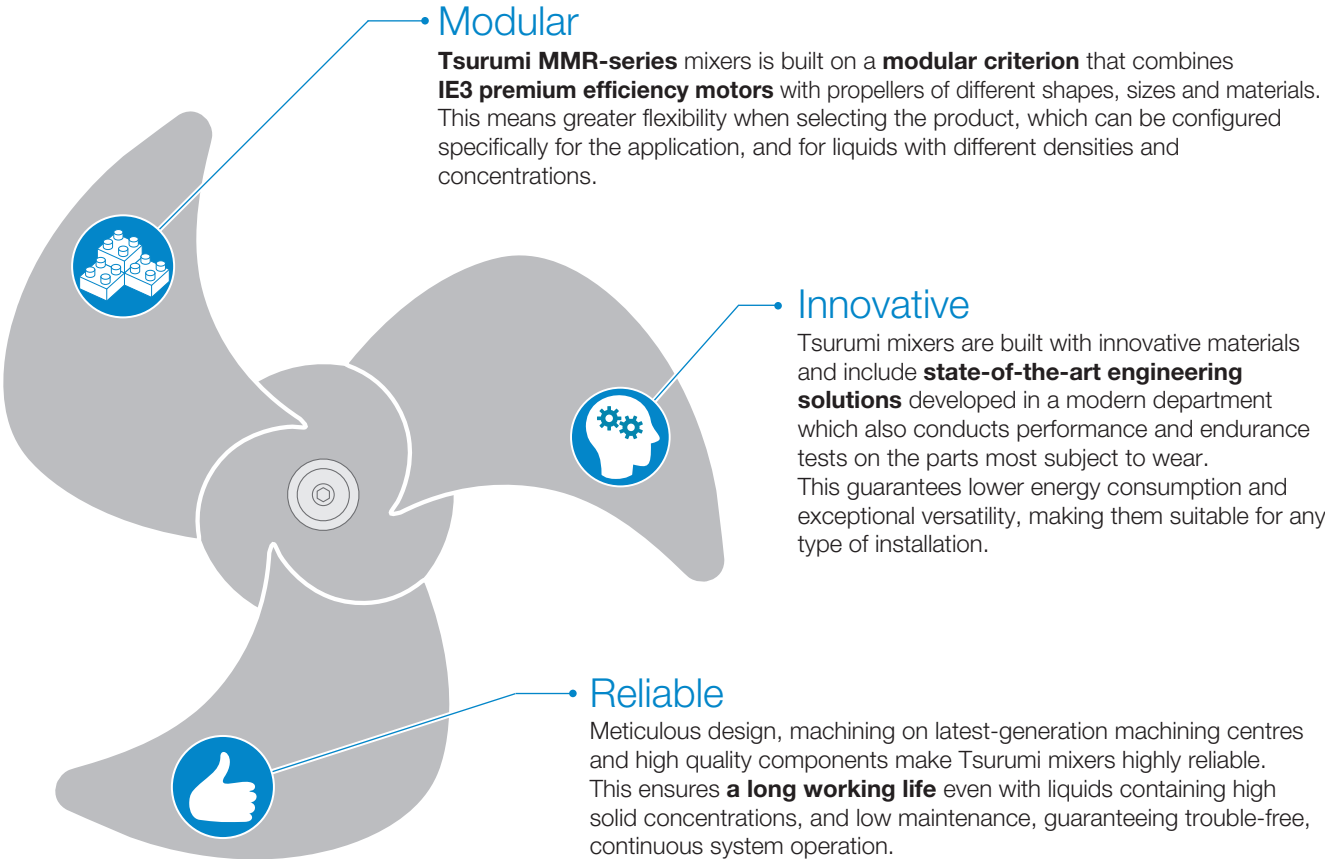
Modular

Tsurumi MMR-series mixers is built on a modular criterion that combines IE3 premium efficiency motors with propellers of different shapes, sizes and materials. This means greater flexibility when selecting the product, which can be configured specifically for the application, and for liquids with different densities and concentrations.

Innovative

Tsurumi mixers are built with innovative materials and include state-of-the-art engineering solutions developed in a modern department which also conducts performance and endurance tests on the parts most subject to wear.
This guarantees lower energy consumption and exceptional versatility, making them suitable for any type of installation.

Reliable

Meticulous design, machining on latest-generation machining centres and high quality components make Tsurumi mixers highly reliable. This ensures a long working life even with liquids containing high solid concentrations, and low maintenance, guaranteeing trouble-free, continuous system operation.